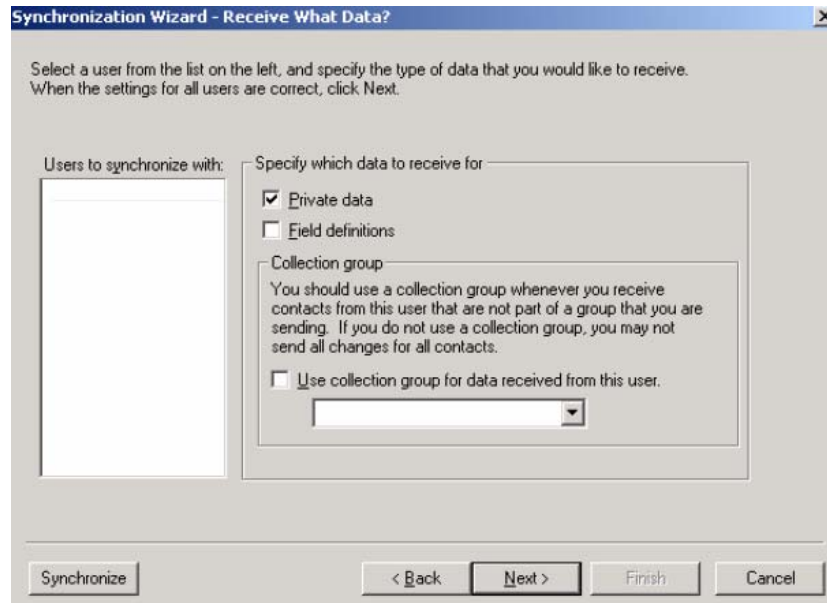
Synchronization Wizard - Receive What Data?

Select a user from the list on the left, and specify the type of data that you would like to receive. When the settings for all users are correct, click Next.

Users to synchronize with:

Specify which data to receive for

Private data

Field definitions

Collection group

You should use a collection group whenever you receive contacts from this user that are not part of a group that you are sending. If you do not use a collection group, you may not send all changes for all contacts.

Use collection group for data received from this user.

Synchronize

< Back

Next >

Finish

Cancel